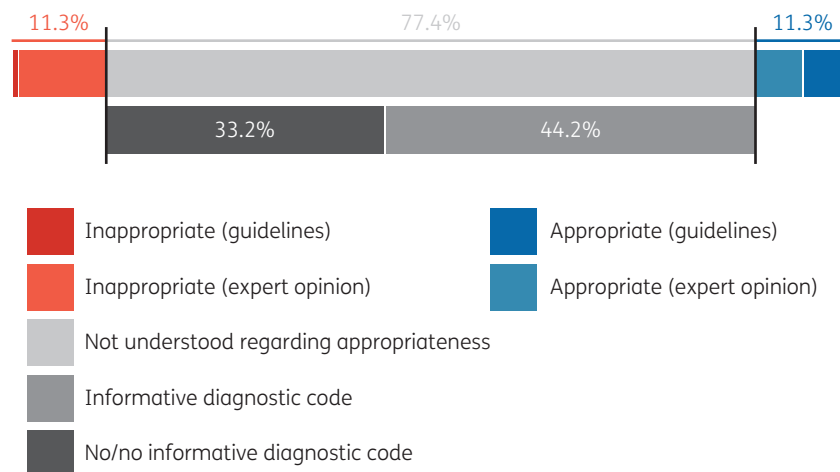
11.3%
77.4%
11.3%
33.2%
44.2%

Inappropriate (guidelines)
Appropriate (guidelines)
Inappropriate (expert opinion)
Appropriate (expert opinion)
Not understood regarding appropriateness
Informative diagnostic code
No/no informative diagnostic code